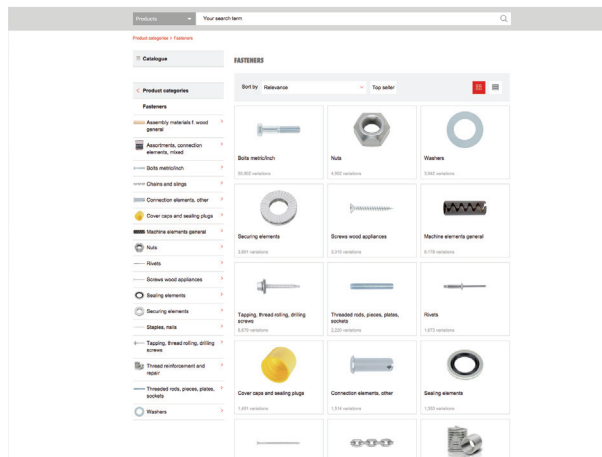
Products
Your search term

Product categories > Fasteners

Catalogue

< Product categories

Fasteners

Assembly materials f. wood general
Assortments, connection elements, mixed
Bolts metric/inch
Chains and slings
Connection elements, other
Cover caps and sealing plugs
Machine elements general
Nuts
Rivets
Screws wood appliances
Sealing elements
Securing elements
Staples, nails
Tapping, thread rolling, drilling screws
Thread reinforcement and repair
Threaded rods, pieces, plates, sockets
Washers

FASTENERS

Sort by Relevance
Top seller

Bolts metric/inch
55,900 variations

Nuts
4,900 variations

Washers
5,640 variations

Securing elements
3,891 variations

Screws wood appliances
3,310 variations

Machine elements general
9,178 variations

Tapping, thread rolling, drilling screws
5,679 variations

Threaded rods, pieces, plates, sockets
2,220 variations

Rivets
1,615 variations

Cover caps and sealing plugs
1,491 variations

Connection elements, other
1,514 variations

Sealing elements
1,383 variations